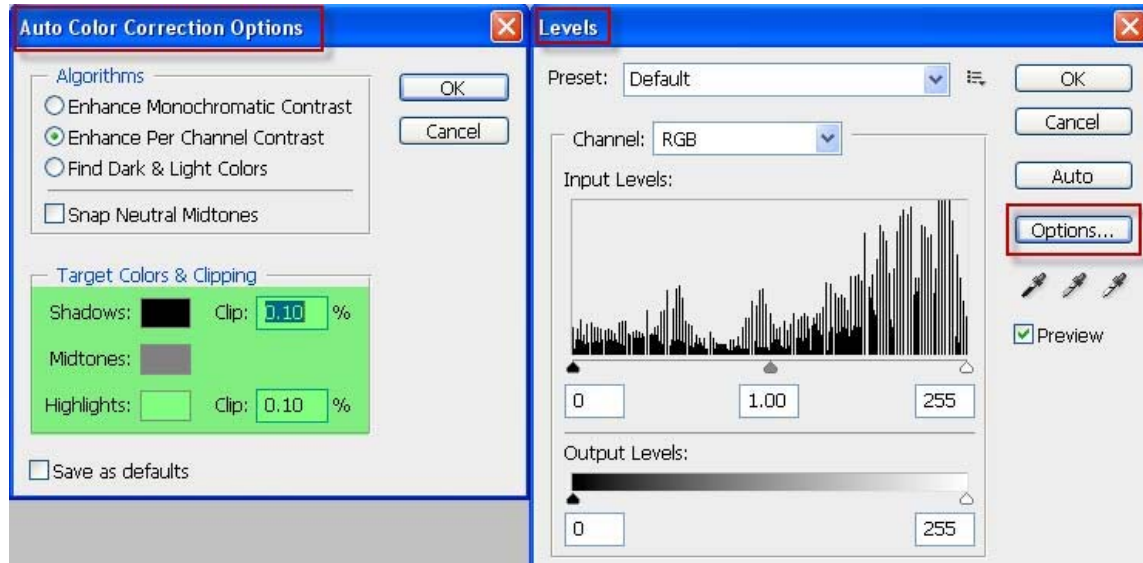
Auto Color Correction Options

Algorithms
Enhance Monochromatic Contrast
Enhance Per Channel Contrast
Find Dark & Light Colors
Snap Neutral Midtones

OK
Cancel

Target Colors & Clipping
Shadows: Clip: 0.10 %
Midtones:
Highlights: Clip: 0.10 %

Save as defaults

Levels

Preset: Default

OK
Cancel
Auto
Options...

Channel: RGB
Input Levels:

0 1.00 255

Preview

Output Levels:

0 255